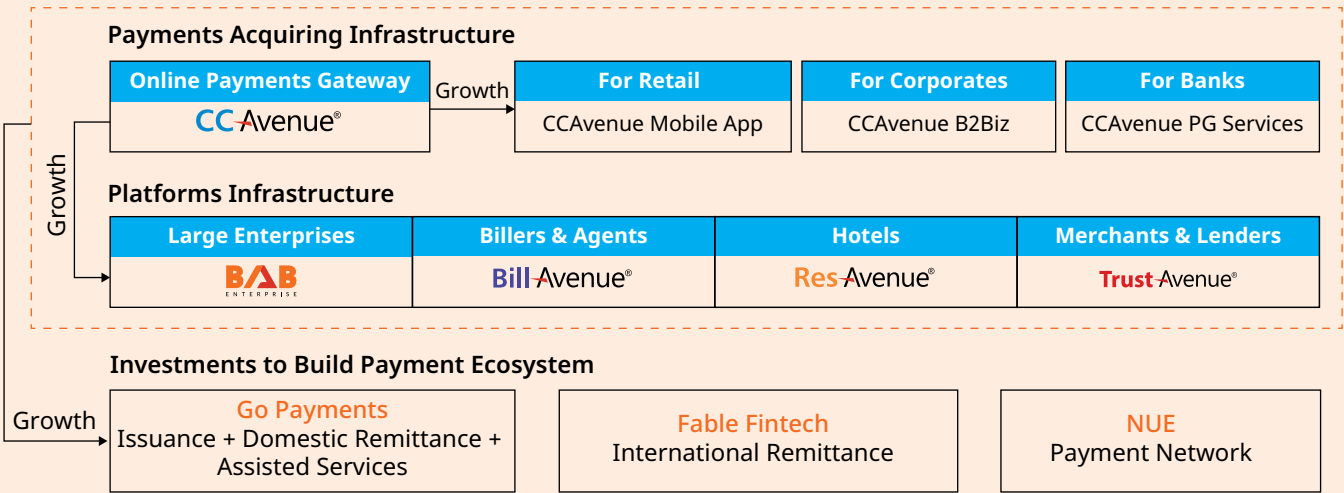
Payments Acquiring Infrastructure

| Online Payments Gateway |
|---|
| CCAvenue® |

Growth

| For Retail | For Corporates | For Banks |
|---|---|---|
| CCAvenue Mobile App | CCAvenue B2Biz | CCAvenue PG Services |

Growth

Platforms Infrastructure

| Large Enterprises | Billers & Agents | Hotels | Merchants & Lenders |
|---|---|---|---|
| BAB ENTERPRISE | BillAvenue® | ResAvenue® | TrustAvenue® |

Investments to Build Payment Ecosystem

Growth

Go Payments
Issuance + Domestic Remittance + Assisted Services

Fable Fintech
International Remittance

NUE
Payment Network